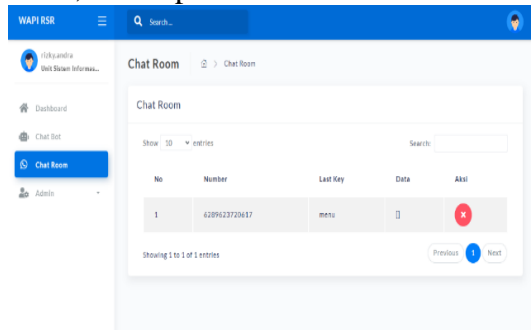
WAPI RSR

Search...

rizkyandra
Unit Sistem Informas...

Dashboard

Chat Bot

Chat Room

Admin

Chat Room > Chat Room

Chat Room

Show 10 entries

Search:

| No | Number | Last Key | Data | Aksi |
|---|---|---|---|---|
| 1 | 6289623720617 | menu | [] | x |

Showing 1 to 1 of 1 entries

Previous 1 Next